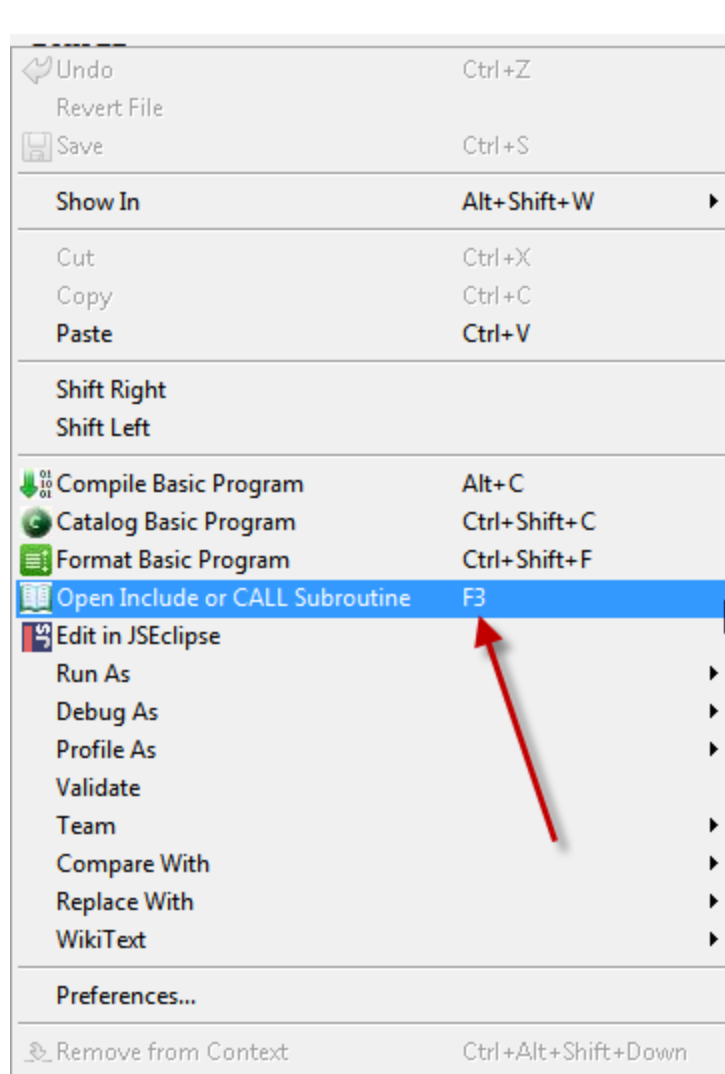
Undo Ctrl+Z
Revert File
Save Ctrl+S

Show In Alt+Shift+W

Cut Ctrl+X
Copy Ctrl+C
Paste Ctrl+V

Shift Right
Shift Left

Compile Basic Program Alt+C
Catalog Basic Program Ctrl+Shift+C
Format Basic Program Ctrl+Shift+F
Open Include or CALL Subroutine F3
Edit in JSEclipse
Run As
Debug As
Profile As
Validate
Team
Compare With
Replace With
WikiText

Preferences...

Remove from Context Ctrl+Alt+Shift+Down